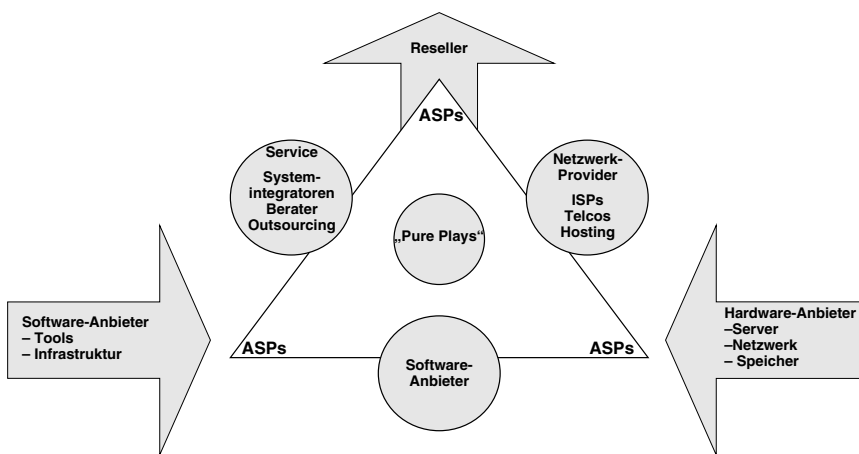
Reseller

ASPs

Service
Systemintegratoren
Berater
Outsourcing

Netzwerk-Provider
ISPs
Telcos
Hosting

„Pure Plays“

Software-Anbieter
– Tools
– Infrastruktur

ASPs

Software-Anbieter

ASPs

Hardware-Anbieter
–Server
–Netzwerk
– Speicher